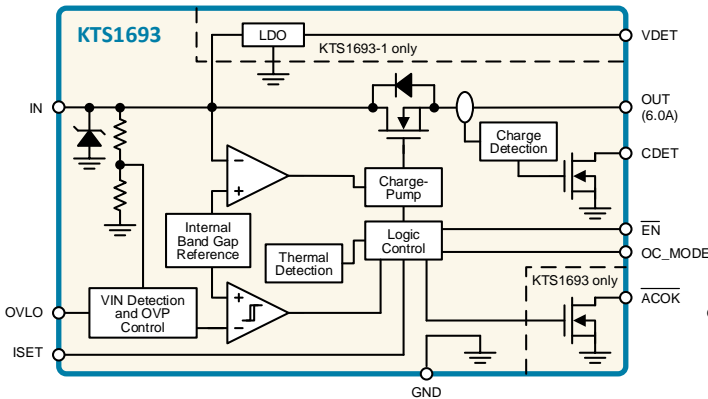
KTS1693

LDO

KTS1693-1 only

VDET

IN

OUT
(6.0A)

Charge Detection

CDET

−

+

Charge-Pump

Internal Band Gap Reference

Thermal Detection

Logic Control

$\overline{EN}$

OC_MODE

KTS1693 only

$\overline{ACOK}$

OVLO

VIN Detection and OVP Control

+

−

ISET

GND